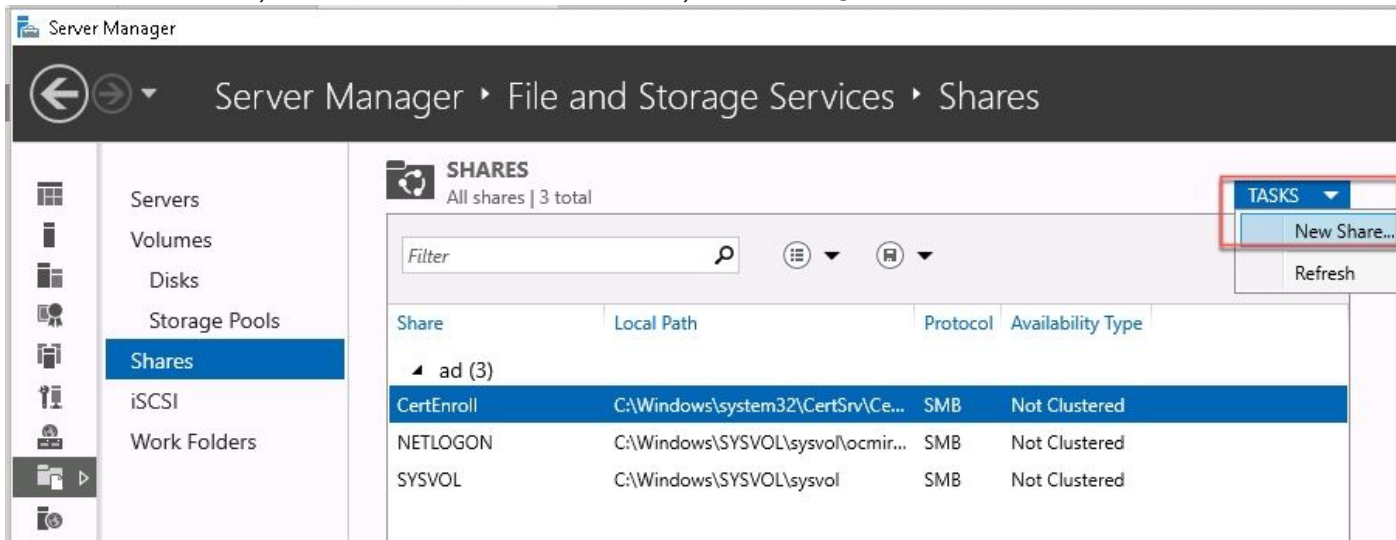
Server Manager

Server Manager ‣ File and Storage Services ‣ Shares

Servers
Volumes
Disks
Storage Pools
Shares
iSCSI
Work Folders

SHARES
All shares | 3 total

TASKS
New Share...
Refresh

Filter

| Share | Local Path | Protocol | Availability Type |
|---|---|---|---|
| ◢ ad (3) | | | |
| CertEnroll | C:\Windows\system32\CertSrv\Ce... | SMB | Not Clustered |
| NETLOGON | C:\Windows\SYSVOL\sysvol\ocmir... | SMB | Not Clustered |
| SYSVOL | C:\Windows\SYSVOL\sysvol | SMB | Not Clustered |